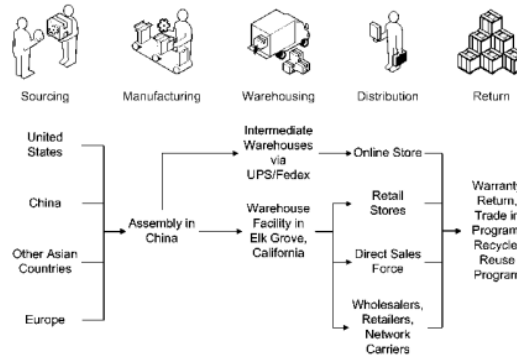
Sourcing

Manufacturing

Warehousing

Distribution

Return

United States

China

Other Asian Countries

Europe

Assembly in China

Intermediate Warehouses via UPS/Fedex

Warehouse Facility in Elk Grove, California

Online Store

Retail Stores

Direct Sales Force

Wholesalers, Retailers, Network Carriers

Warrant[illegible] Return, Trade in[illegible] Program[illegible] Recycle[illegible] Reuse Program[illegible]